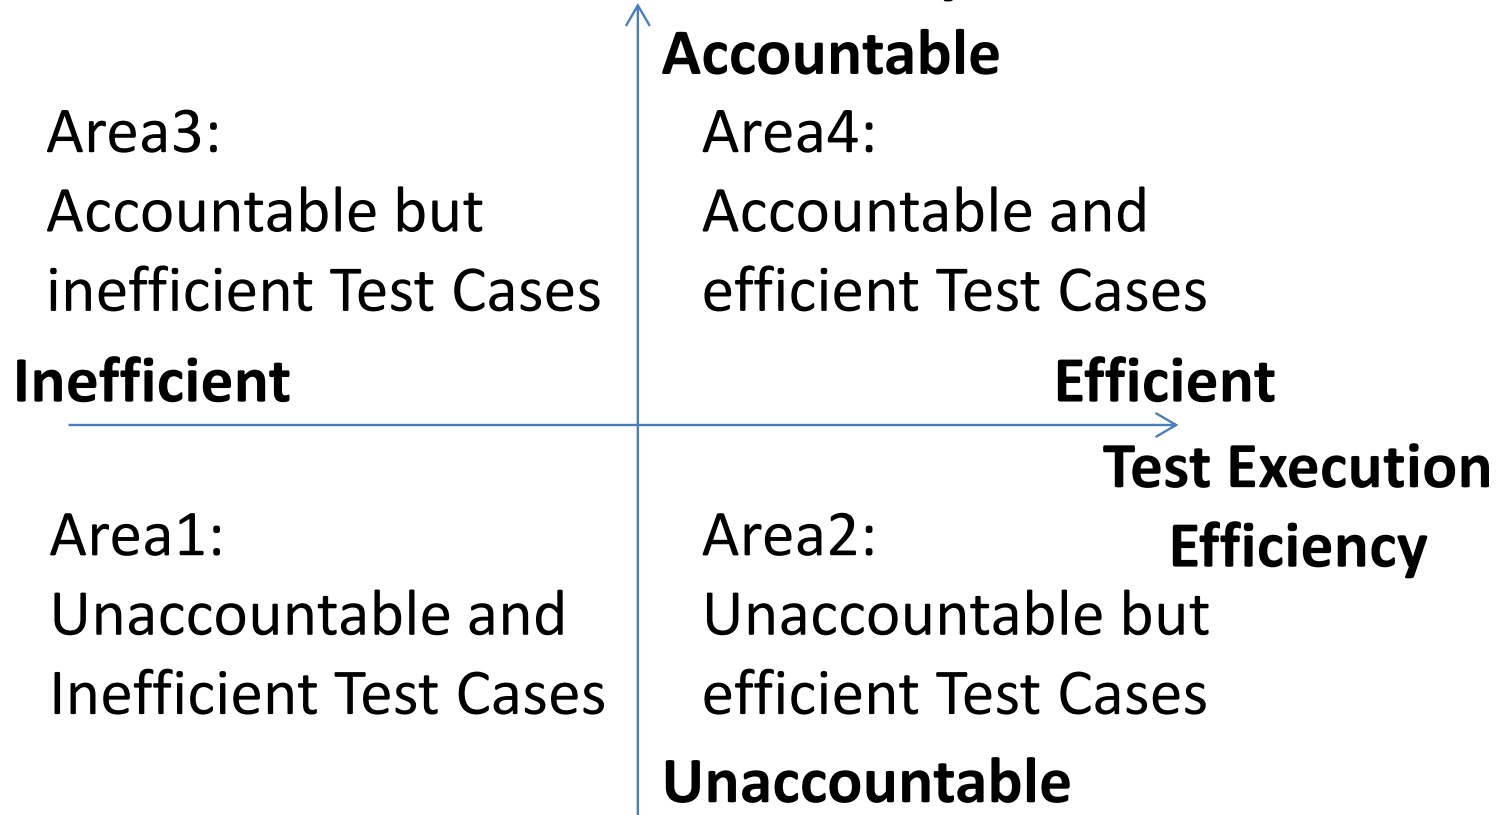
Accountable

Area3:
Accountable but inefficient Test Cases

Area4:
Accountable and efficient Test Cases

Inefficient

Efficient

Test Execution Efficiency

Area1:
Unaccountable and Inefficient Test Cases

Area2:
Unaccountable but efficient Test Cases

Unaccountable